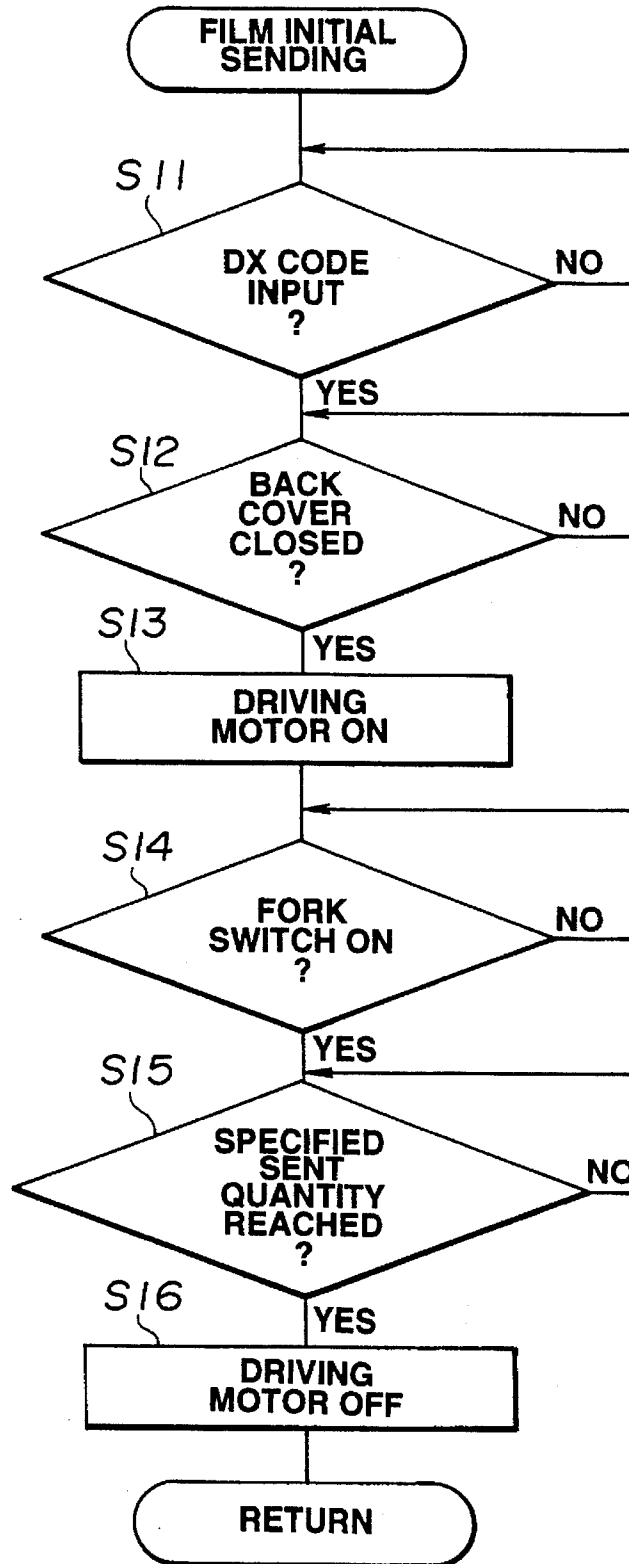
FILM INITIAL SENDING

S11

DX CODE INPUT ?

NO

YES

S12

BACK COVER CLOSED ?

NO

YES

S13

DRIVING MOTOR ON

S14

FORK SWITCH ON ?

NO

YES

S15

SPECIFIED SENT QUANTITY REACHED ?

NO

YES

S16

DRIVING MOTOR OFF

RETURN